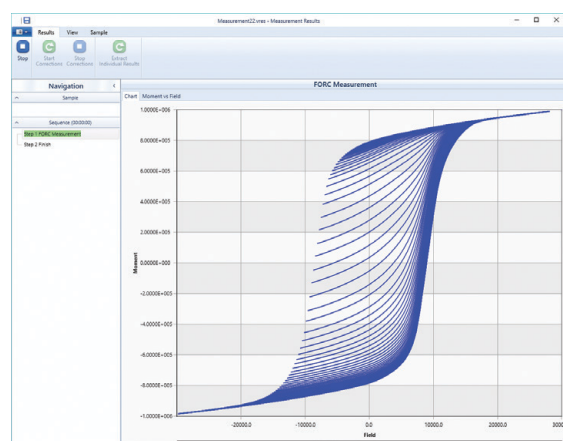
Measurement22.vres - Measurement Results

Results View Sample

Stop

Start Corrections

Stop Corrections

Extract Individual Results

Navigation

Sample

Sequence (00:00:00)

Step 1: FORC Measurement

Step 2: Finish

FORC Measurement

Chart Moment vs Field

1.0000E+006

8.0000E+005

6.0000E+005

4.0000E+005

2.0000E+005

0.0000E+000

-2.0000E+005

-4.0000E+005

-6.0000E+005

-8.0000E+005

-1.0000E+006

Moment

-20000.0

-10000.0

0.0

10000.0

20000.0

30000

Field